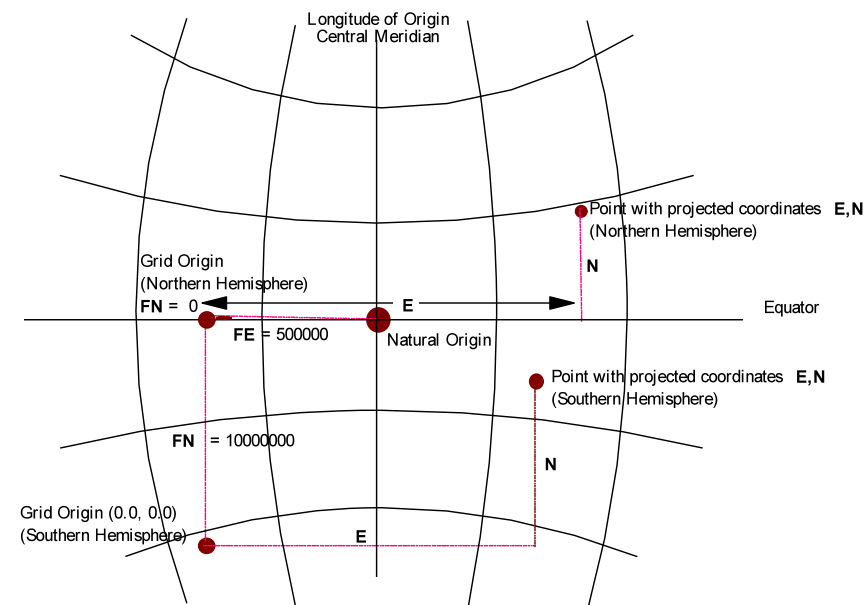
Longitude of Origin
Central Meridian

Point with projected coordinates **E,N**
(Northern Hemisphere)

**N**

Grid Origin
(Northern Hemisphere)
**FN** = 0

**E**

Equator

**FE** = 500000

Natural Origin

Point with projected coordinates **E,N**
(Southern Hemisphere)

**FN** = 10000000

**N**

Grid Origin (0.0, 0.0)
(Southern Hemisphere)

**E**